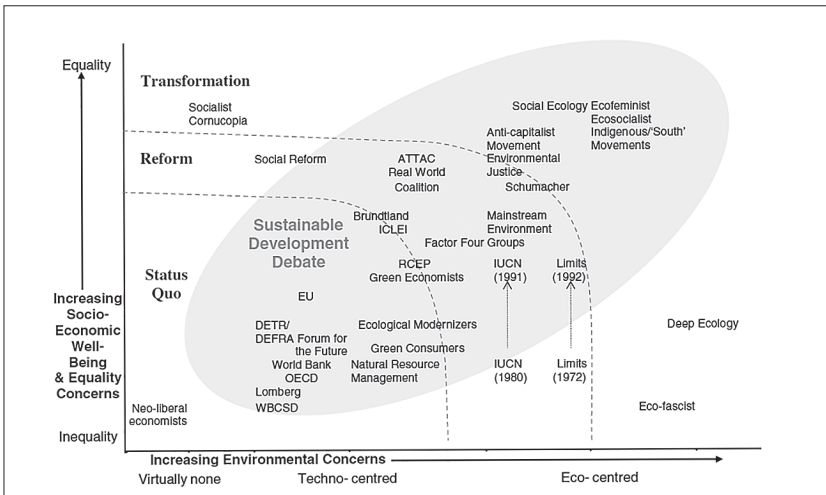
Equality

Transformation

Socialist Cornucopia

Social Ecology Ecofeminist Ecosocialist Indigenous/'South' Movements

Anti-capitalist Movement Environmental Justice

Reform

Social Reform

ATTAC Real World Coalition

Schumacher

Sustainable Development Debate

Brundtland ICLEI

Mainstream Environment

Factor Four Groups

Status Quo

RCEP Green Economists

IUCN (1991)

Limits (1992)

Increasing Socio-Economic Well-Being & Equality Concerns

EU

DETR/ DEFRA Forum for the Future

Ecological Modernizers

Green Consumers

Deep Ecology

World Bank OECD

Natural Resource Management

IUCN (1980)

Limits (1972)

Lomberg WBCSD

Neo-liberal economists

Eco-fascist

Inequality

Increasing Environmental Concerns

Virtually none

Techno- centred

Eco- centred